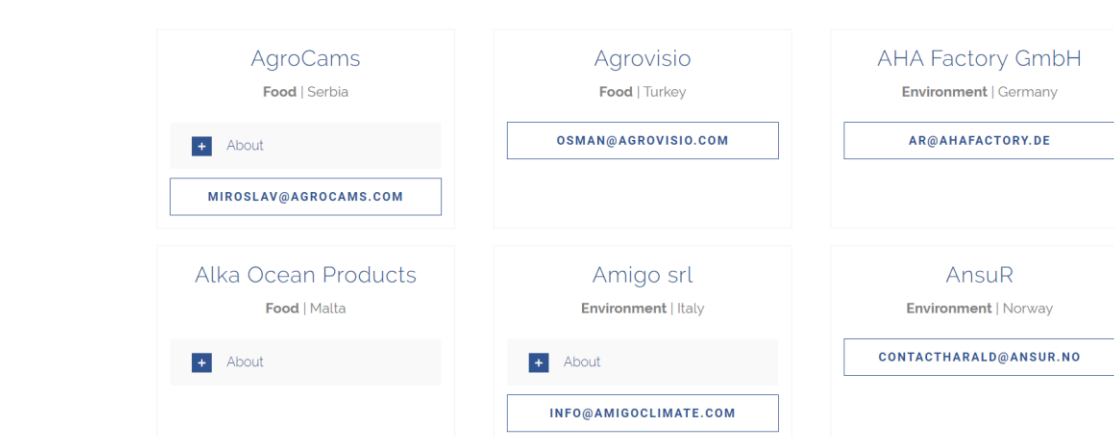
AgroCams

**Food** | Serbia

+ About

MIROSLAV@AGROCAMS.COM

Agrovisio

**Food** | Turkey

OSMAN@AGROVISIO.COM

AHA Factory GmbH

**Environment** | Germany

AR@AHAFACTORY.DE

Alka Ocean Products

**Food** | Malta

+ About

Amigo srl

**Environment** | Italy

+ About

INFO@AMIGOCLIMATE.COM

AnsuR

**Environment** | Norway

CONTACTHARALD@ANSUR.NO